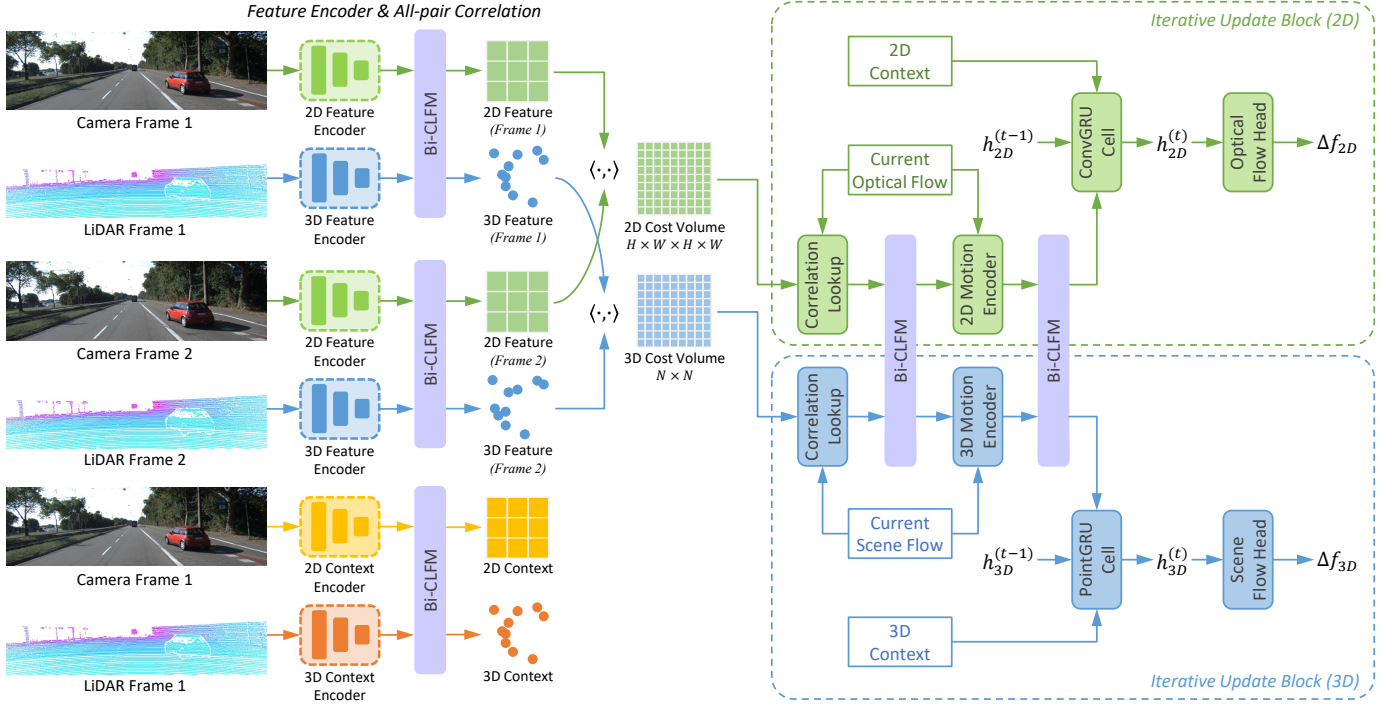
Feature Encoder & All-pair Correlation

Camera Frame 1

2D Feature Encoder

Bi-CLFM

2D Feature (Frame 1)

LiDAR Frame 1

3D Feature Encoder

3D Feature (Frame 1)

$\langle \cdot, \cdot \rangle$

2D Cost Volume $H \times W \times H \times W$

$\langle \cdot, \cdot \rangle$

3D Cost Volume $N \times N$

Camera Frame 2

2D Feature Encoder

Bi-CLFM

2D Feature (Frame 2)

LiDAR Frame 2

3D Feature Encoder

3D Feature (Frame 2)

Camera Frame 1

2D Context Encoder

Bi-CLFM

2D Context

LiDAR Frame 1

3D Context Encoder

3D Context

Iterative Update Block (2D)

2D Context

Current Optical Flow

$h_{2D}^{(t-1)}$

ConvGRU Cell

$h_{2D}^{(t)}$

Optical Flow Head

$\Delta f_{2D}$

Correlation Lookup

Bi-CLFM

2D Motion Encoder

Bi-CLFM

Correlation Lookup

3D Motion Encoder

Current Scene Flow

$h_{3D}^{(t-1)}$

PointGRU Cell

$h_{3D}^{(t)}$

Scene Flow Head

$\Delta f_{3D}$

3D Context

Iterative Update Block (3D)